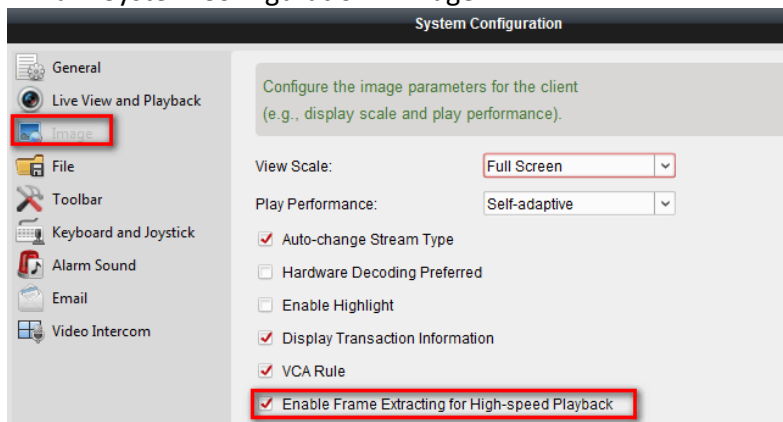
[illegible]

System Configuration

General
Live View and Playback
Image
File
Toolbar
Keyboard and Joystick
Alarm Sound
Email
Video Intercom

Configure the image parameters for the client (e.g., display scale and play performance).

View Scale: Full Screen
Play Performance: Self-adaptive
Auto-change Stream Type
Hardware Decoding Preferred
Enable Highlight
Display Transaction Information
VCA Rule
Enable Frame Extracting for High-speed Playback